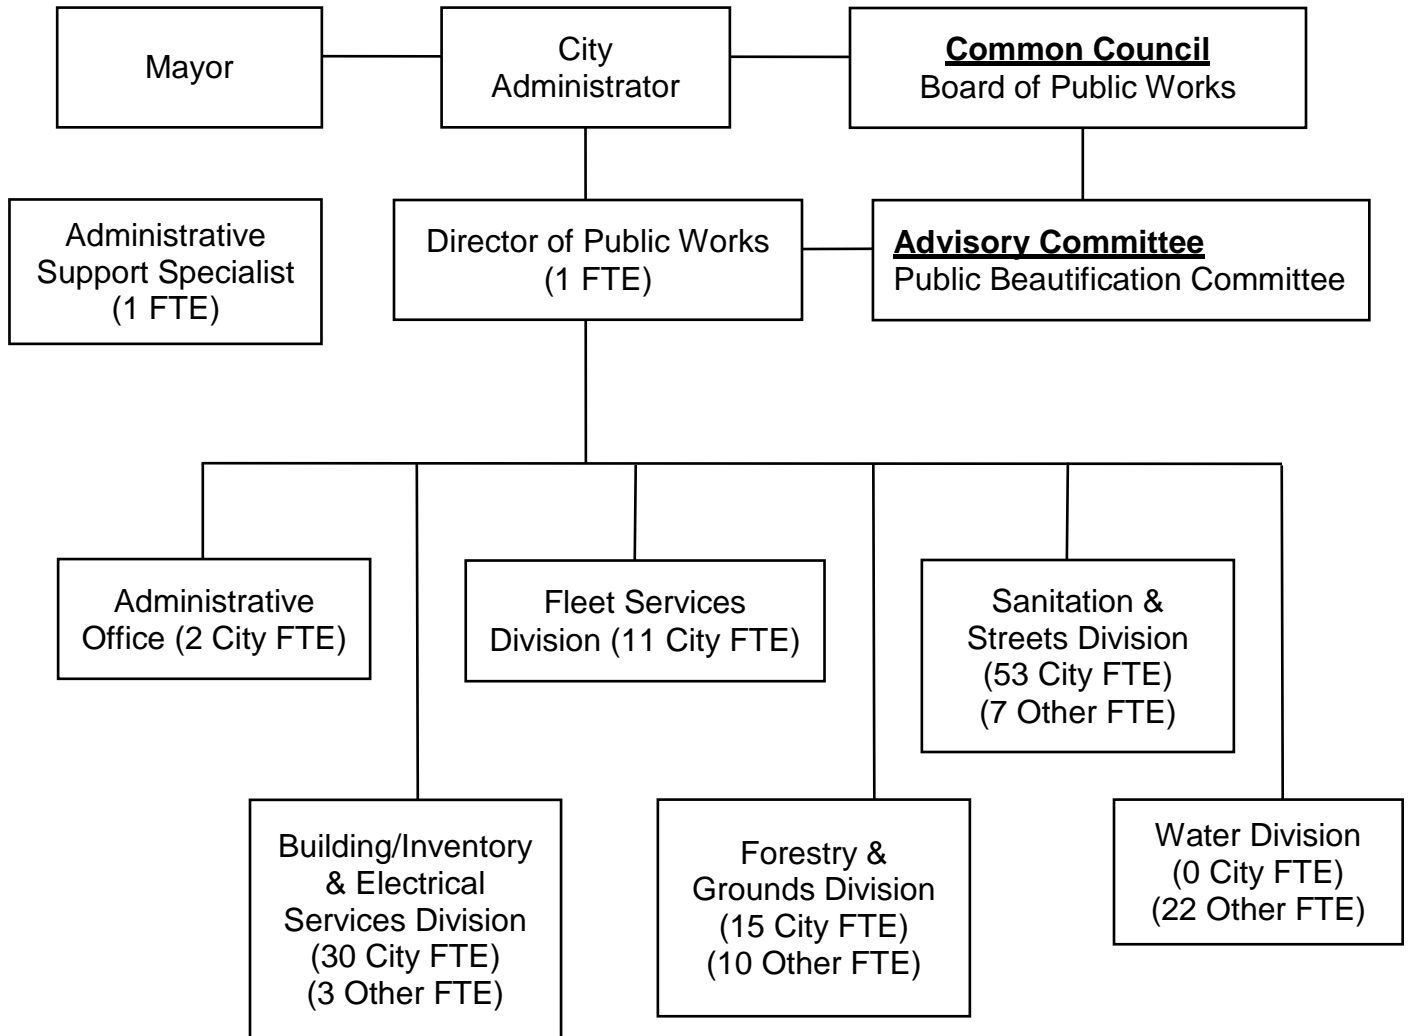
Mayor

City Administrator

Common Council
Board of Public Works

Administrative Support Specialist (1 FTE)

Director of Public Works (1 FTE)

Advisory Committee
Public Beautification Committee

Administrative Office (2 City FTE)

Fleet Services Division (11 City FTE)

Sanitation & Streets Division (53 City FTE) (7 Other FTE)

Building/Inventory & Electrical Services Division (30 City FTE) (3 Other FTE)

Forestry & Grounds Division (15 City FTE) (10 Other FTE)

Water Division (0 City FTE) (22 Other FTE)